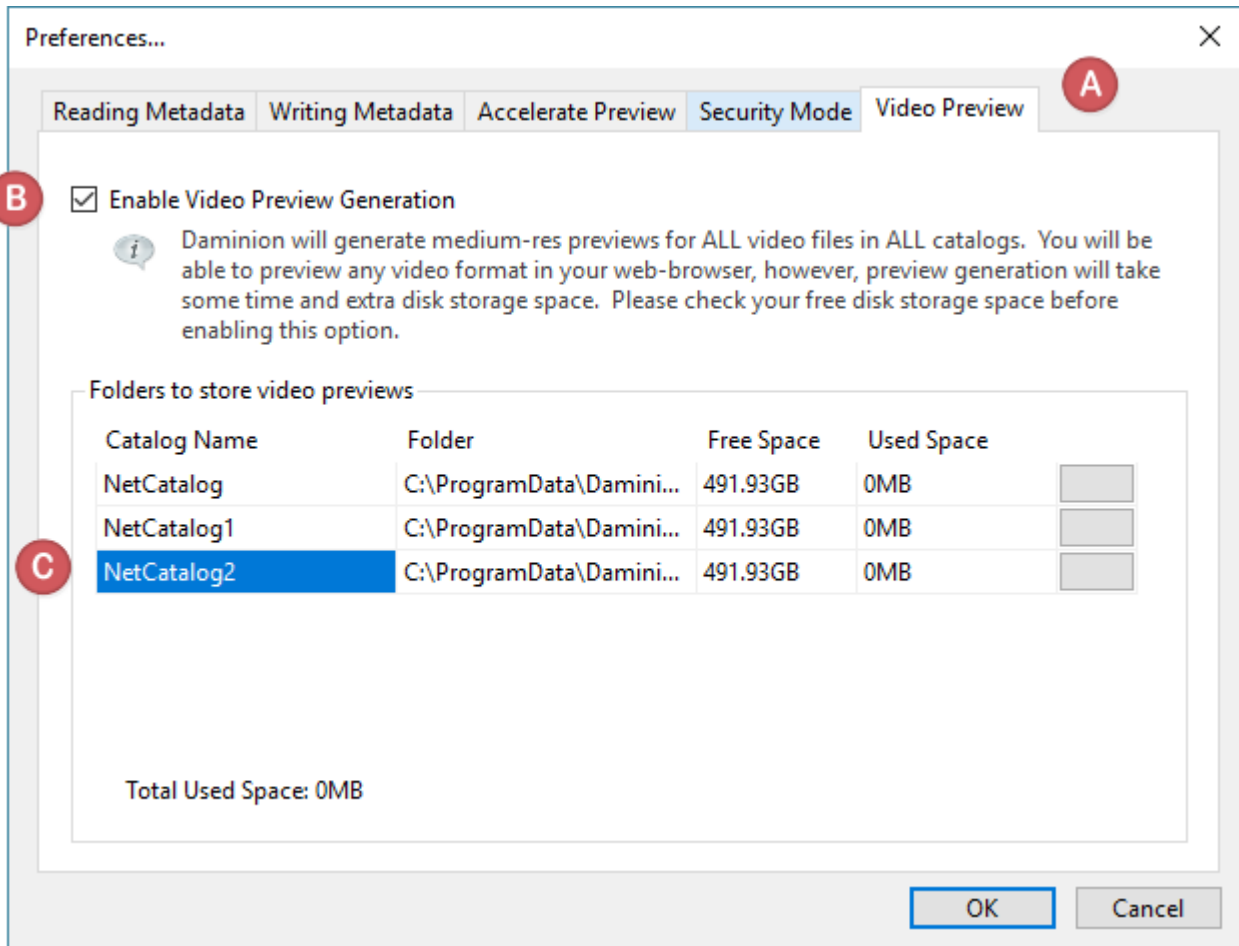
Preferences...

×

Reading Metadata | Writing Metadata | Accelerate Preview | Security Mode | Video Preview

A

B

Enable Video Preview Generation

Daminion will generate medium-res previews for ALL video files in ALL catalogs. You will be able to preview any video format in your web-browser, however, preview generation will take some time and extra disk storage space. Please check your free disk storage space before enabling this option.

Folders to store video previews

| Catalog Name | Folder | Free Space | Used Space |
|---|---|---|---|
| NetCatalog | C:\ProgramData\Damini... | 491.93GB | 0MB |
| NetCatalog1 | C:\ProgramData\Damini... | 491.93GB | 0MB |
| NetCatalog2 | C:\ProgramData\Damini... | 491.93GB | 0MB |

C

Total Used Space: 0MB

OK

Cancel